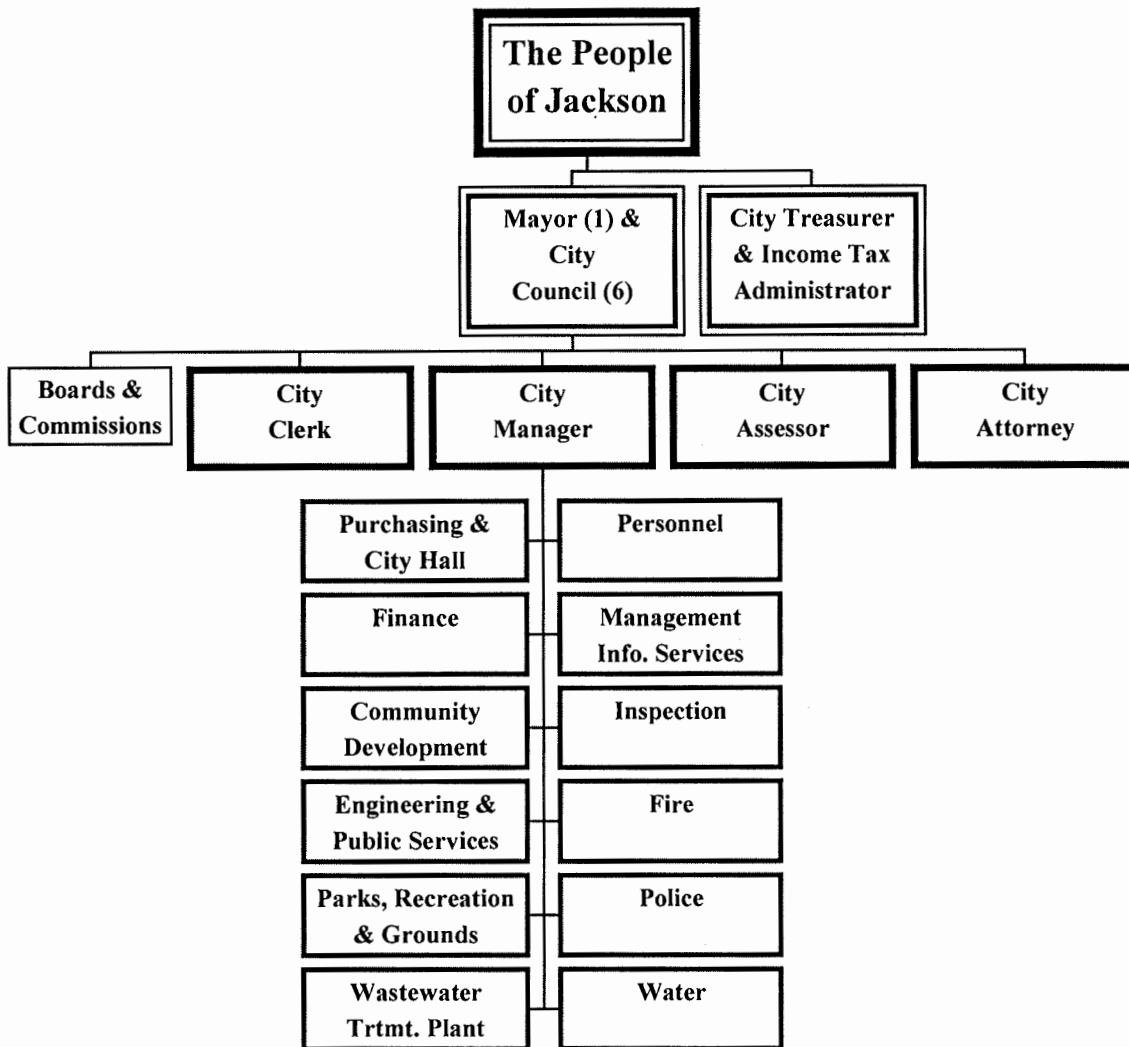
The People of Jackson

Mayor (1) & City Council (6)

City Treasurer & Income Tax Administrator

Boards & Commissions

City Clerk

City Manager

City Assessor

City Attorney

Purchasing & City Hall

Personnel

Finance

Management Info. Services

Community Development

Inspection

Engineering & Public Services

Fire

Parks, Recreation & Grounds

Police

Wastewater Trtmt. Plant

Water